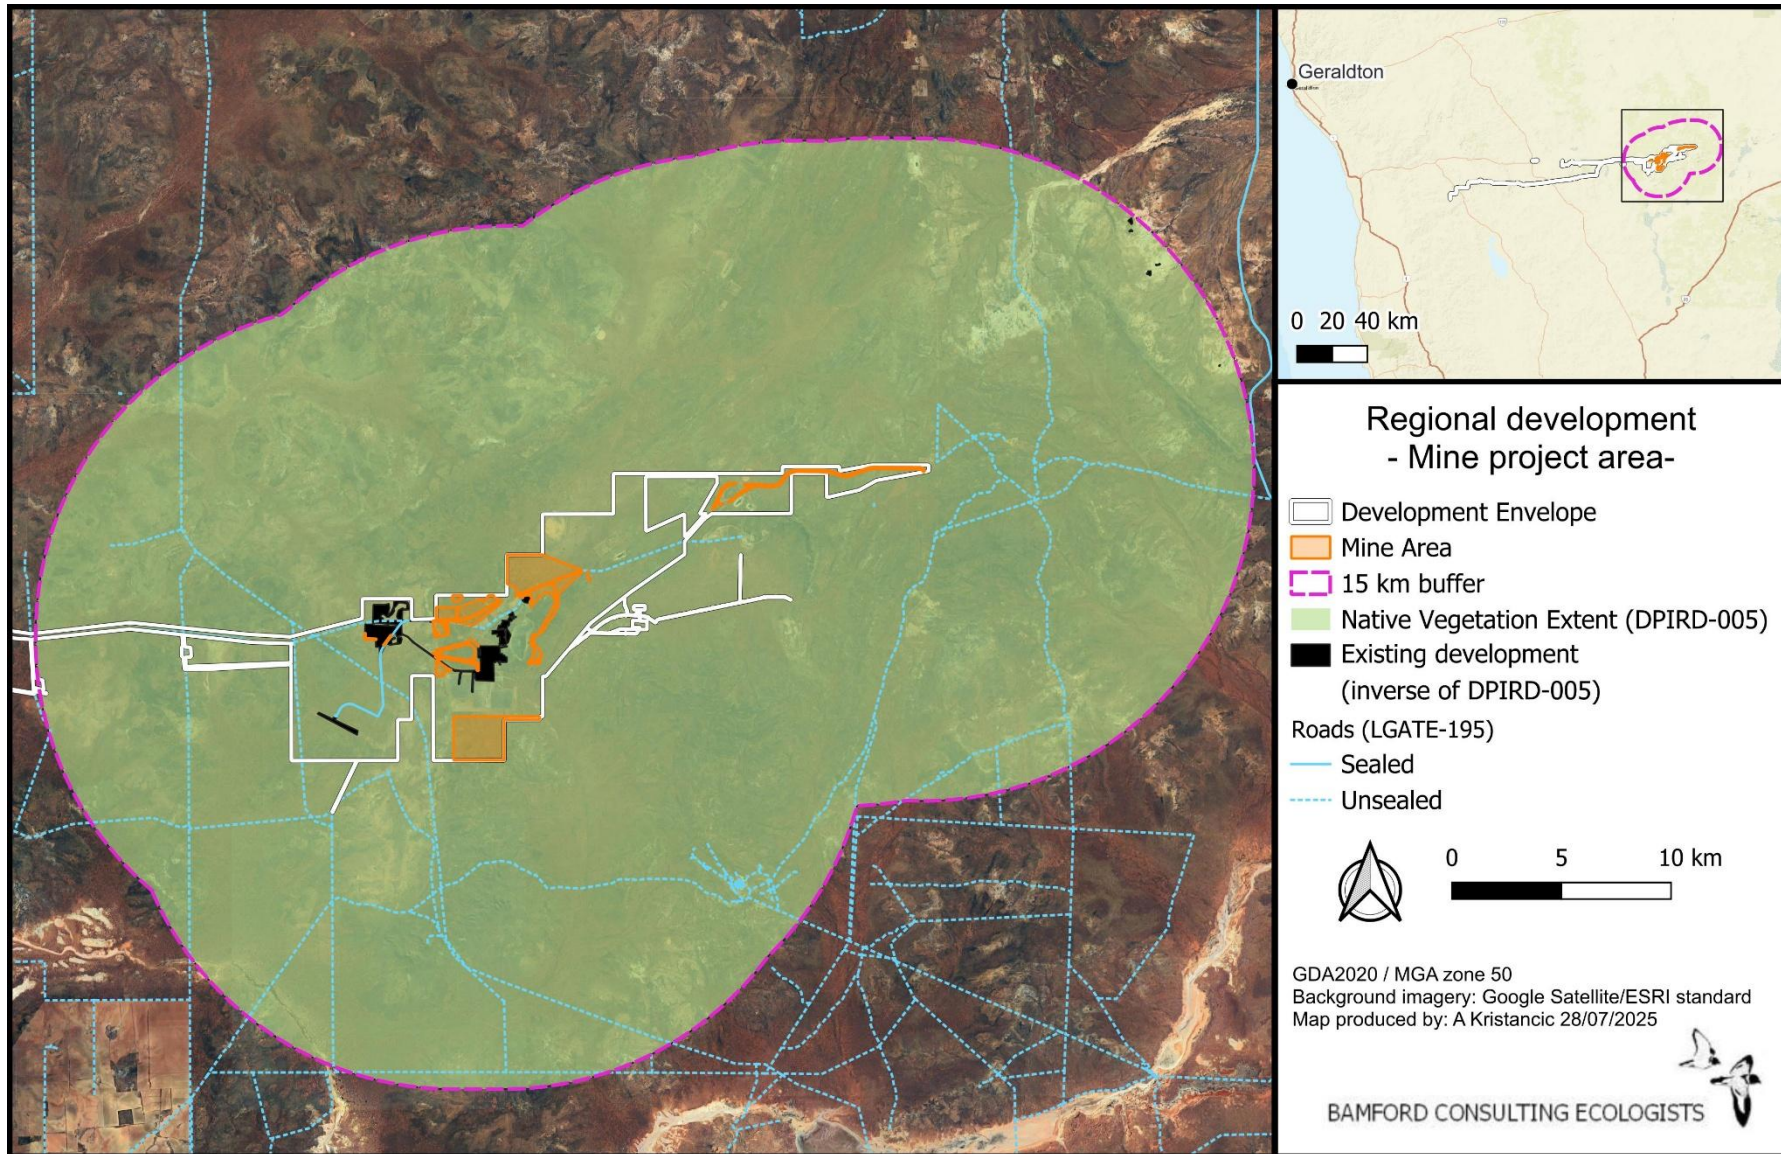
Geraldton

0 20 40 km

Regional development
- Mine project area-

Development Envelope
Mine Area
15 km buffer
Native Vegetation Extent (DPIRD-005)
Existing development (inverse of DPIRD-005)
Roads (LGATE-195)
Sealed
Unsealed

0 5 10 km

GDA2020 / MGA zone 50
Background imagery: Google Satellite/ESRI standard
Map produced by: A Kristancic 28/07/2025

BAMFORD CONSULTING ECOLOGISTS